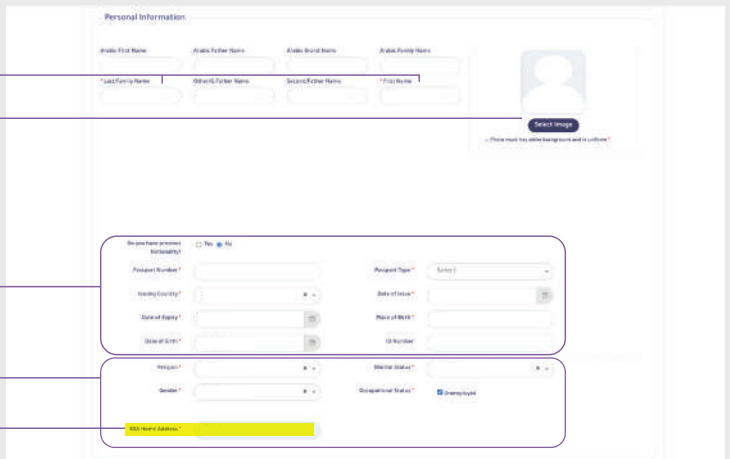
Personal Information

Arabic First Name
Arabic Father Name
Arabic Grand Name
Arabic Family Name

* Last/Family Name
Other/Father Name
Second/Father Name
* First Name

Select Image

- Photo must has white background and is uniform *

Do you have previous Nationality?
Yes
No

Passport Number *
Passport Type *
Select

Issuing Country *
Date of Issue *

Date of Expiry *
Place of Birth *

Date of Birth *
ID Number

Religion *
Marital Status *

Gender *
Occupational Status *
Unemployed

KSA Home Address *